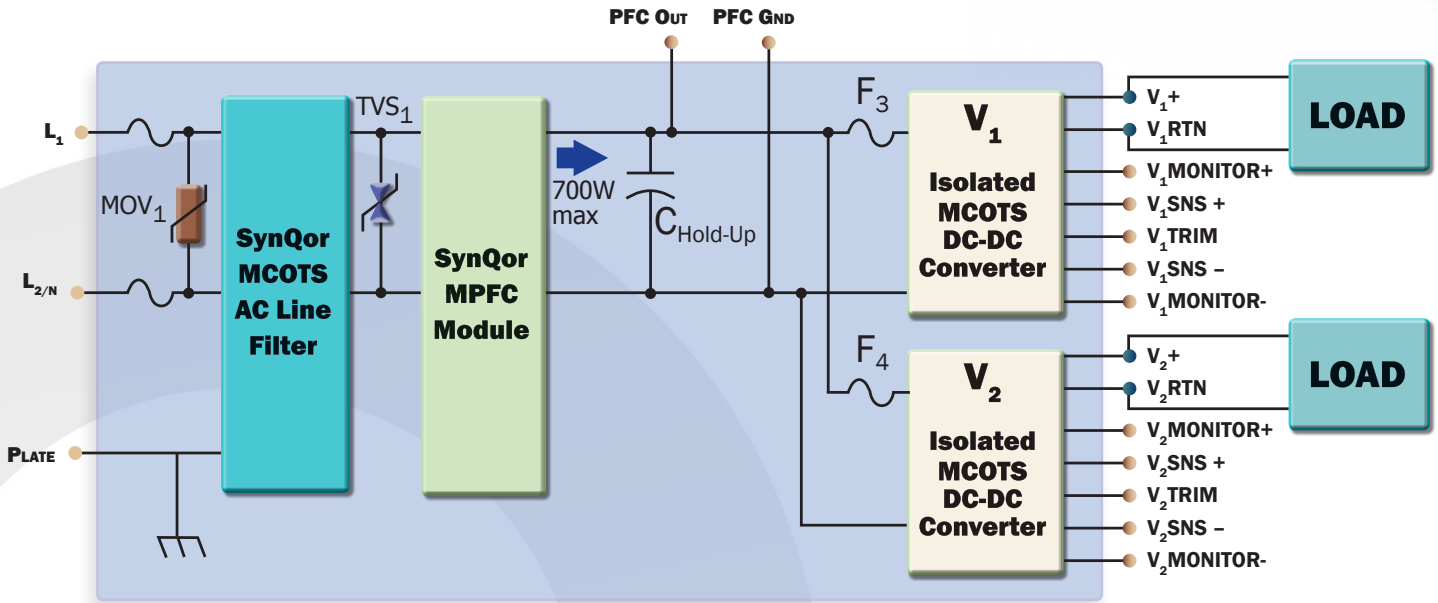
PFC OUT
PFC GND
$L_1$
$L_{2/N}$
PLATE
$MOV_1$
SynQor MCOTS AC Line Filter
$TVS_1$
SynQor MPFC Module
700W max
$C_{Hold-Up}$
$F_3$
$F_4$
$V_1$
Isolated MCOTS DC-DC Converter
$V_2$
Isolated MCOTS DC-DC Converter
$V_1$+
$V_1$RTN
$V_1$MONITOR+
$V_1$SNS +
$V_1$TRIM
$V_1$SNS –
$V_1$MONITOR-
$V_2$+
$V_2$RTN
$V_2$MONITOR+
$V_2$SNS +
$V_2$TRIM
$V_2$SNS –
$V_2$MONITOR-
LOAD
LOAD